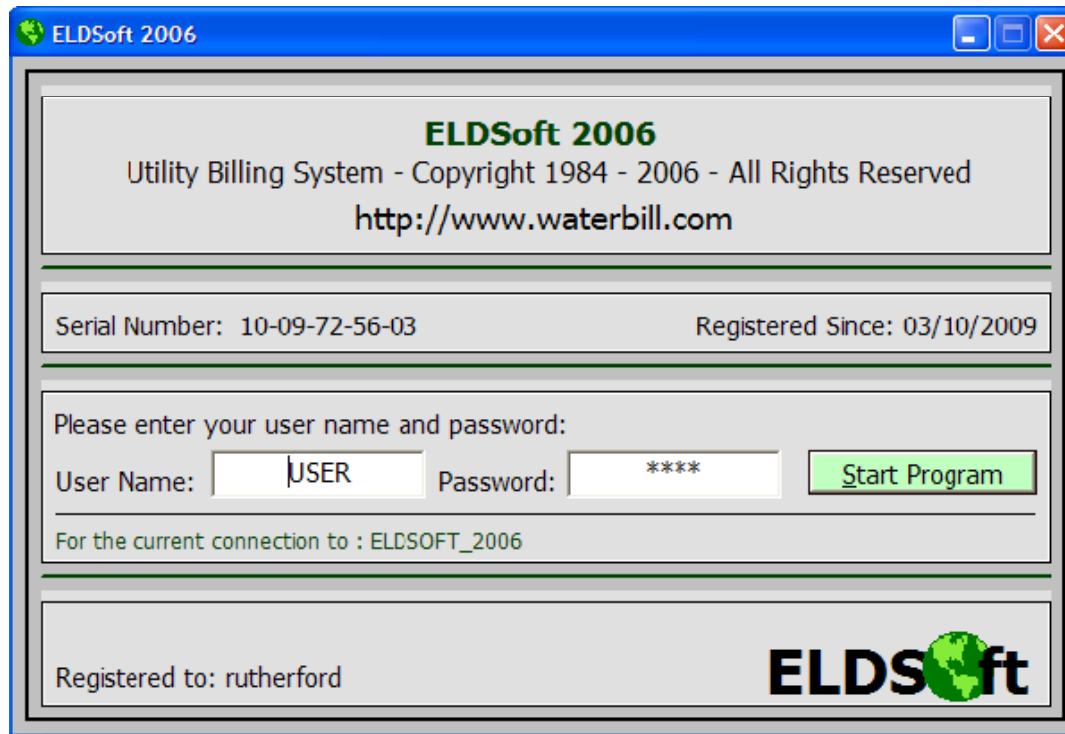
ELDSoft 2006

ELDSoft 2006

Utility Billing System - Copyright 1984 - 2006 - All Rights Reserved

http://www.waterbill.com

Serial Number: 10-09-72-56-03

Registered Since: 03/10/2009

Please enter your user name and password:

User Name: USER

Password: ****

Start Program

For the current connection to : ELDSOFT_2006

Registered to: rutherford

ELDSoft